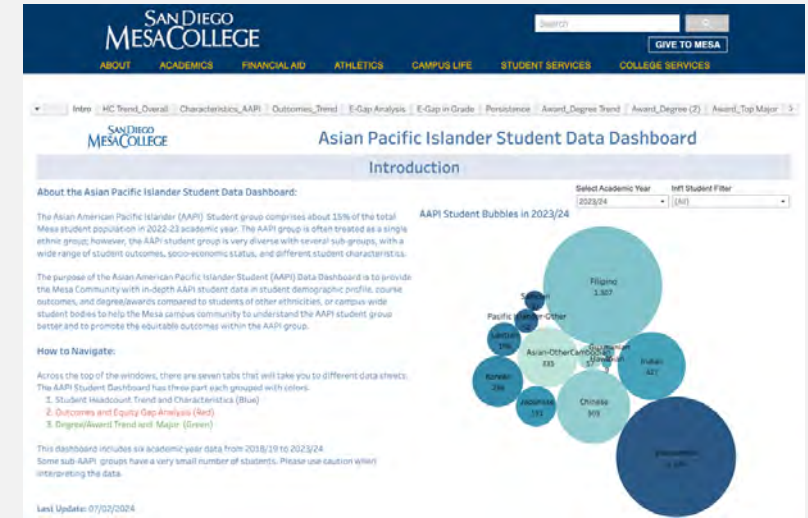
SAN DIEGO MESA COLLEGE

Search

GIVE TO MESA

ABOUT ACADEMICS FINANCIAL AID ATHLETICS CAMPUS LIFE STUDENT SERVICES COLLEGE SERVICES

Intro | HC Trend_Overall | Characteristics_AAPI | Outcomes_Trend | E-Gap Analysis | E-Gap in Grade | Persistence | Award_Degree Trend | Award_Degree (2) | Award_Top Major

SAN DIEGO MESA COLLEGE

Asian Pacific Islander Student Data Dashboard

Introduction

About the Asian Pacific Islander Student Data Dashboard:

The Asian American Pacific Islander (AAPI) Student group comprises about 15% of the total Mesa student population in 2022-23 academic year. The AAPI group is often treated as a single ethnic group; however, the AAPI student group is very diverse with several sub-groups, with a wide range of student outcomes, socio-economic status, and different student characteristics.

The purpose of the Asian American Pacific Islander Student (AAPI) Data Dashboard is to provide the Mesa Community with in-depth AAPI student data in student demographic profile, course outcomes, and degree/awards compared to students of other ethnicities, or campus-wide student bodies to help the Mesa campus community to understand the AAPI student group better and to promote the equitable outcomes within the AAPI group.

How to Navigate:

Across the top of the windows, there are seven tabs that will take you to different data sheets. The AAPI Student Dashboard has three part each grouped with colors.
1. Student Headcount Trend and Characteristics (Blue)
2. Outcomes and Equity Gap Analysis (Red)
3. Degree/Award Trend and Major (Green)

This dashboard includes six academic year data from 2018/19 to 2023/24
Some sub-AAPI groups have a very small number of students. Please use caution when interpreting the data.

Last Update: 07/02/2024

Select Academic Year
2023/24

Intl Student Filter
(All)

AAPI Student Bubbles in 2023/24

Filipino 1,307
Samoan
Pacific Islander-Other
Laotian 196
Asian-OtherCambodian
Guamanian Hawaiian
Asian-Other 333
Indian 421
Korean 266
Japanese 193
Chinese 909
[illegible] 1,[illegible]